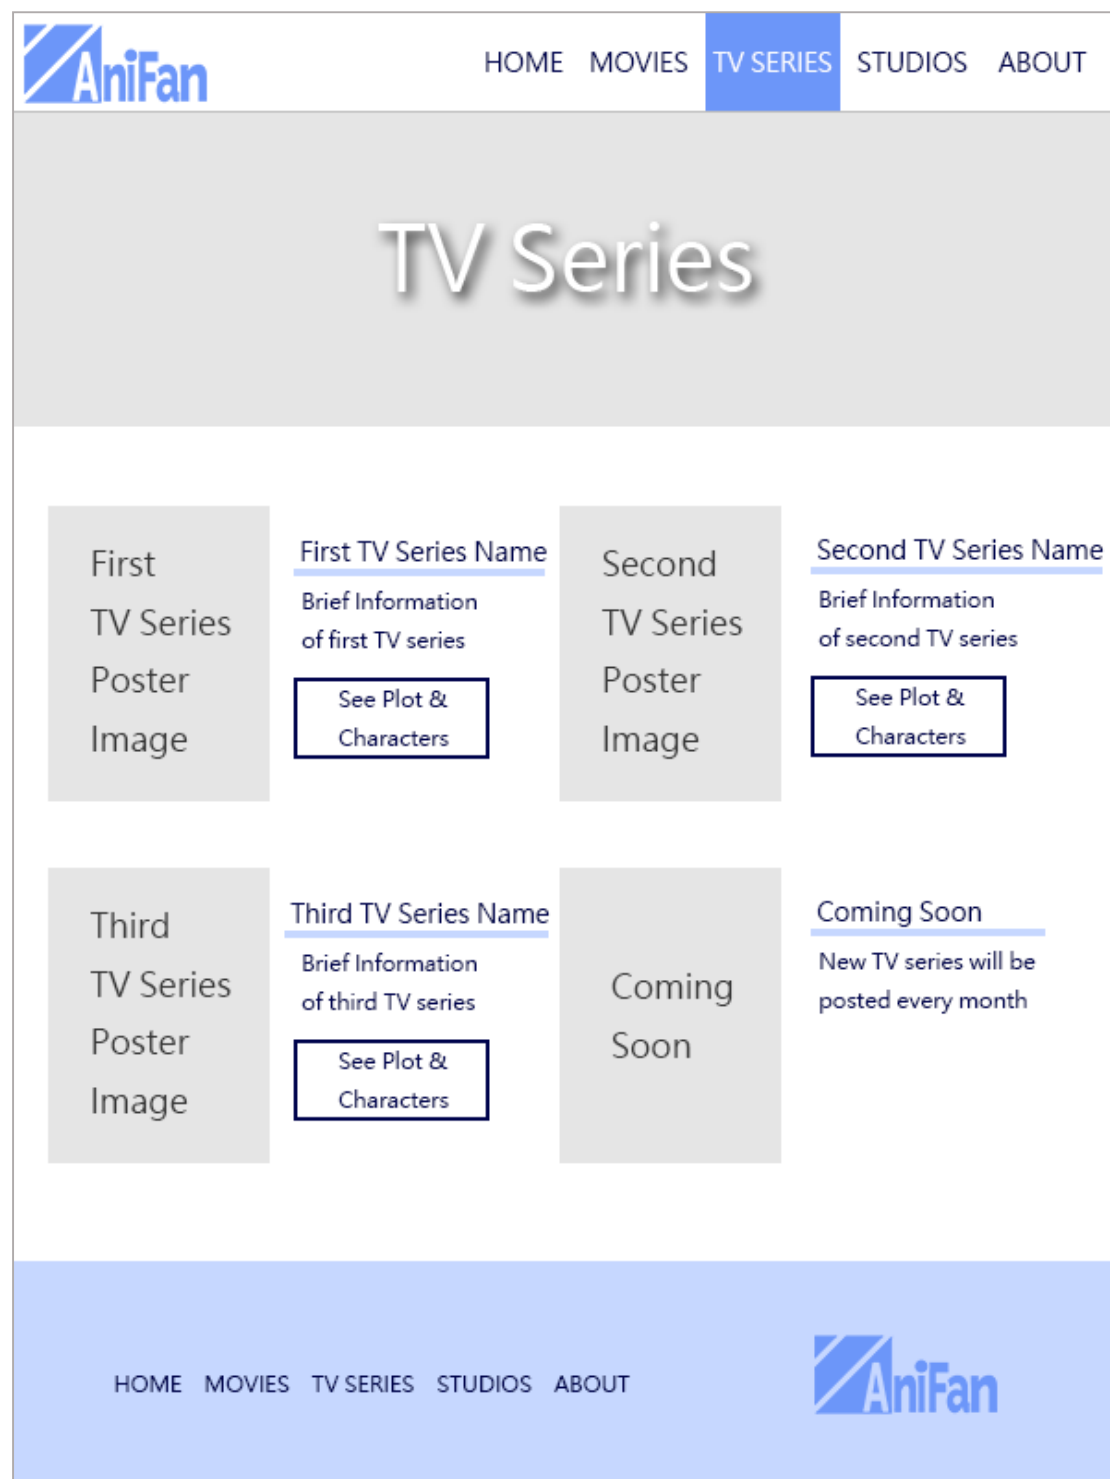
AniFan

HOME MOVIES TV SERIES STUDIOS ABOUT

TV Series

First TV Series Poster Image

First TV Series Name

Brief Information of first TV series

See Plot & Characters

Second TV Series Poster Image

Second TV Series Name

Brief Information of second TV series

See Plot & Characters

Third TV Series Poster Image

Third TV Series Name

Brief Information of third TV series

See Plot & Characters

Coming Soon

Coming Soon

New TV series will be posted every month

HOME MOVIES TV SERIES STUDIOS ABOUT

AniFan